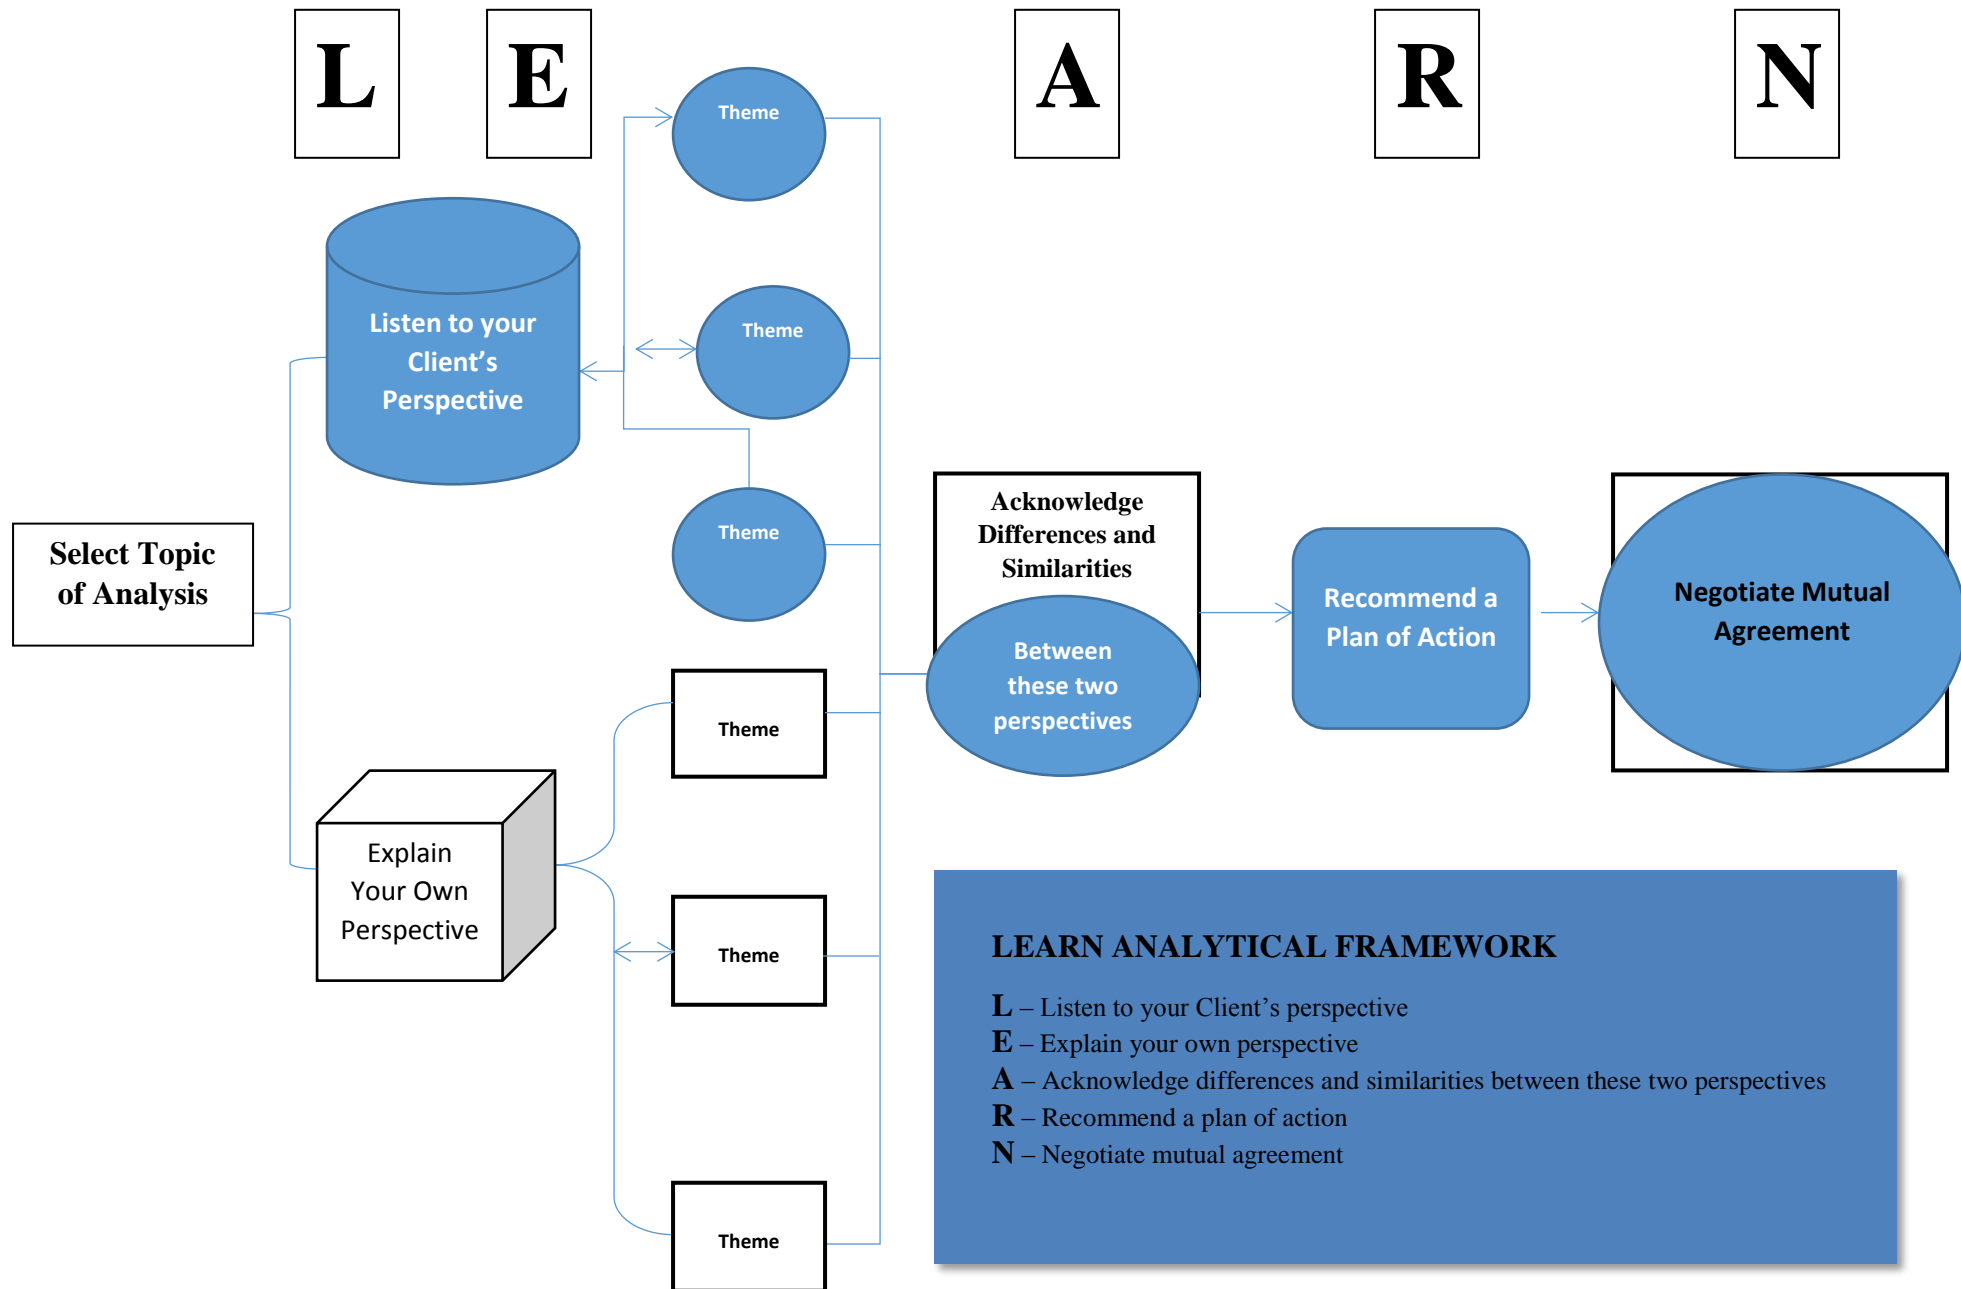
L

E

A

R

N

Theme

Listen to your Client's Perspective

Theme

Theme

Select Topic of Analysis

Acknowledge Differences and Similarities

Between these two perspectives

Recommend a Plan of Action

Negotiate Mutual Agreement

Theme

Explain Your Own Perspective

Theme

Theme

LEARN ANALYTICAL FRAMEWORK

L – Listen to your Client's perspective
E – Explain your own perspective
A – Acknowledge differences and similarities between these two perspectives
R – Recommend a plan of action
N – Negotiate mutual agreement